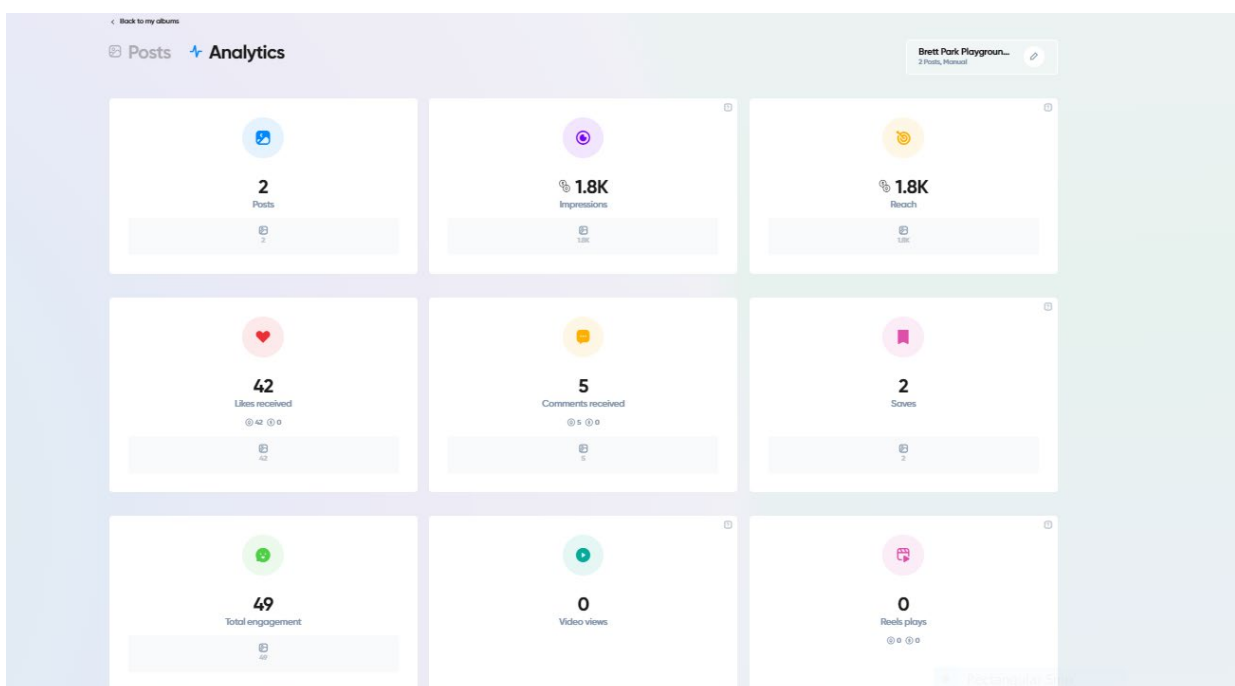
< Back to my albums

Posts Analytics

Brett Park Playgroun...
2 Posts, Manual

2
Posts
2

1.8K
Impressions
1.8K

1.8K
Reach
1.8K

42
Likes received
42 0
42

5
Comments received
5 0
5

2
Saves
2

49
Total engagement
49

0
Video views

0
Reels plays
0 0